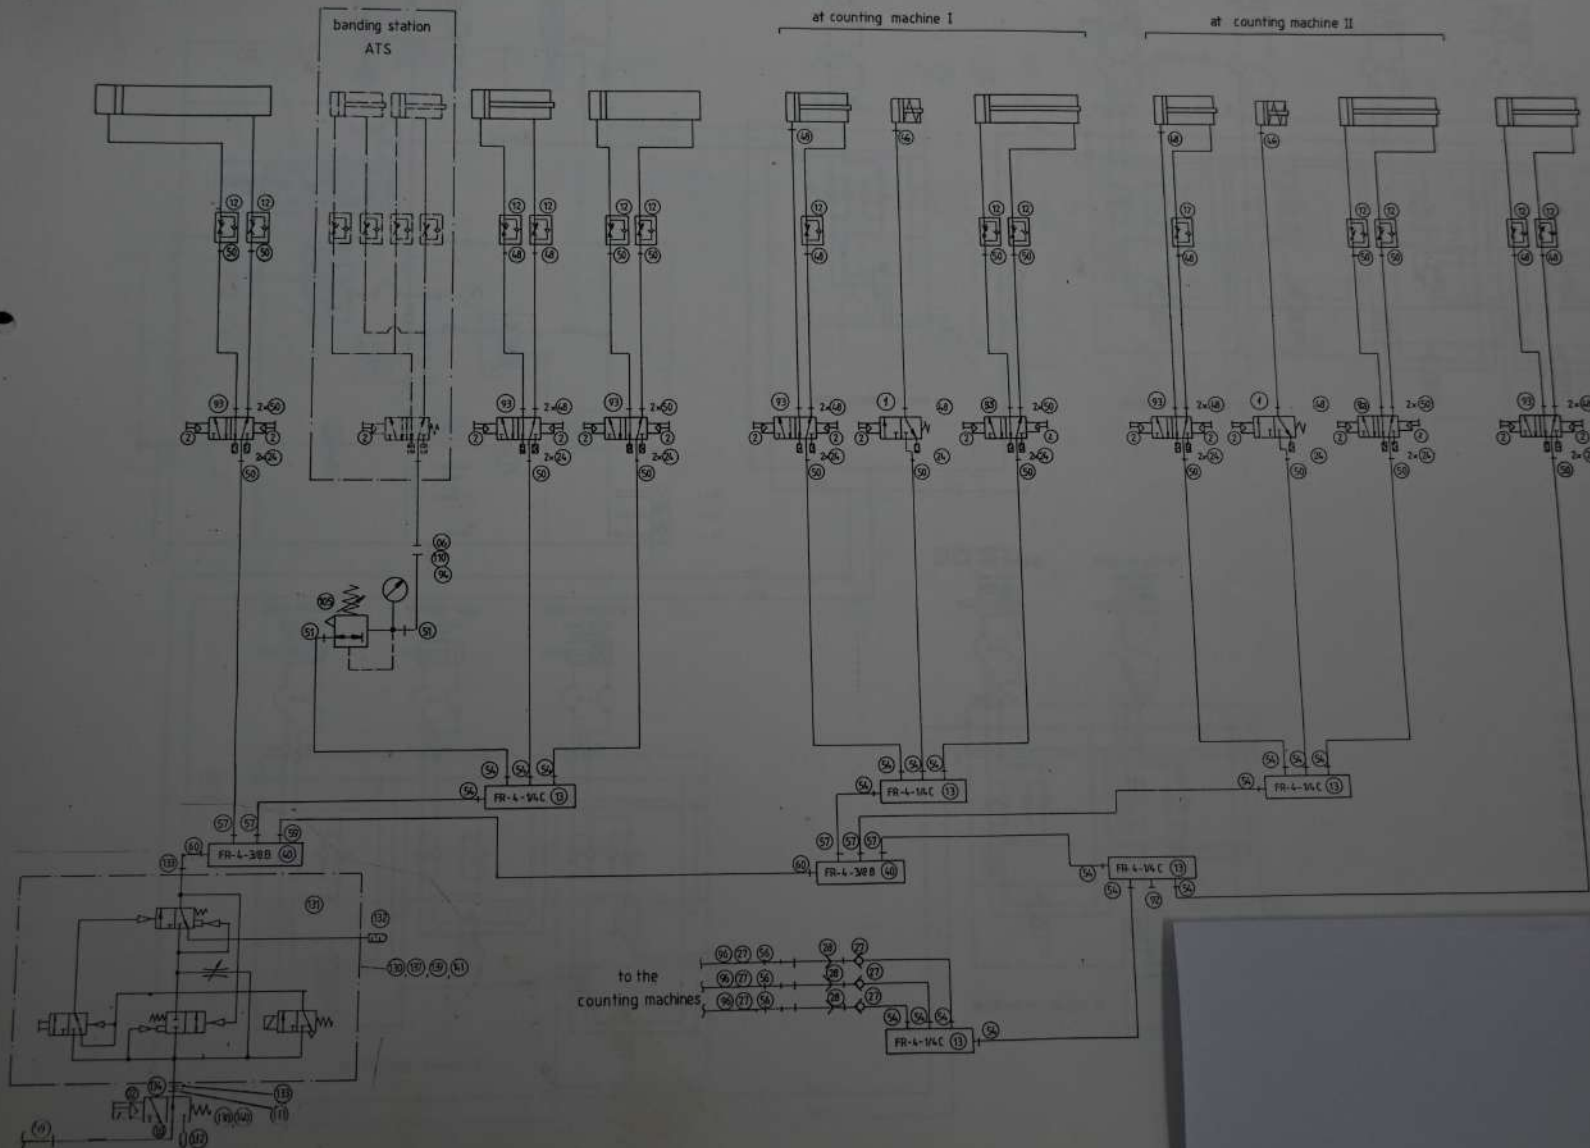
banding station
ATS

at counting machine I

at counting machine II

12 12
50 50
93 2×50
2 2
2×24
50

12 12
48 48
93 2×48
2 2
2×24
50

12 12
50 50
93 2×50
2 2
2×24
50

48
12
48
93 2×48
2 2
2×24
50

46
1
48
2
24
50

12 12
50 50
93 2×50
2 2
2×24
50

48
12
48
93 2×48
2 2
2×24
50

46
1
48
2
24
50

12 12
50 50
93 2×50
2 2
2×24
50

12 12
48 48
93 2×
2
50

06
110
94

109
51
51

54 54 54
54
FR-4-1/4C 13

54 54 54
54
FR-4-1/4C 13

54 54 54
54
FR-4-1/4C 13

57 57
60 59
133
FR-4-3/8B 40

57 57 57
60
FR-4-3/8B 40

54
FR-4-1/4C 13
54
54
112

131
132
130 133 135 161

to the
counting machines

96 27 56
96 27 56
96 27 56
28 27
28 27
28 27

54 54 54
FR-4-1/4C 13
54

134
133
112
136 140
111
112
11